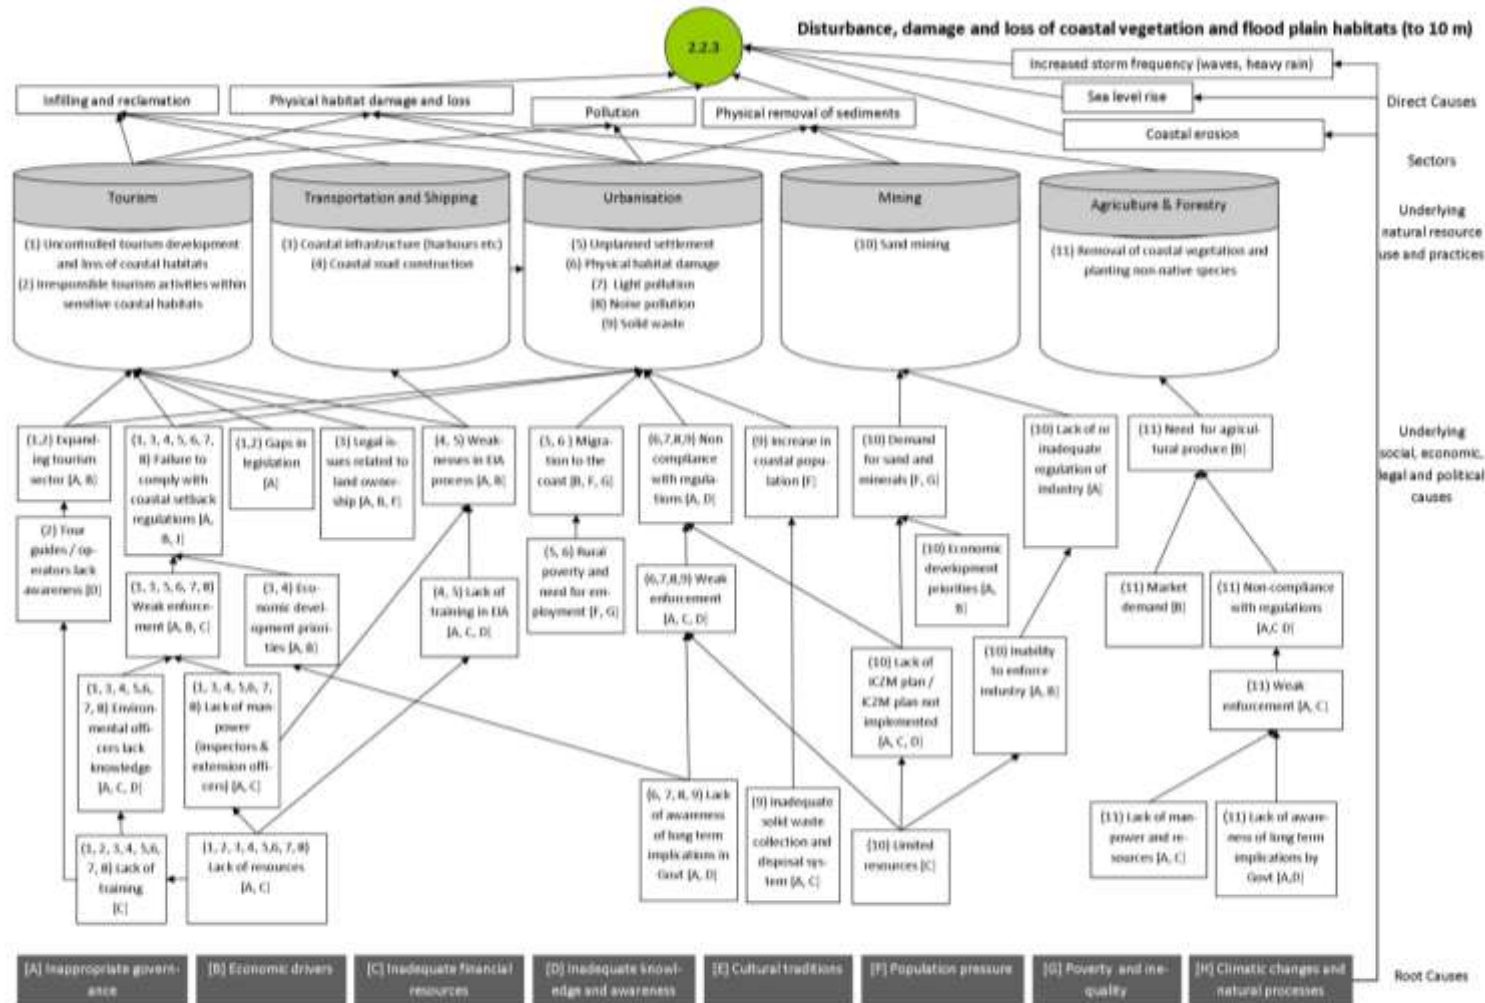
2.2.3

Disturbance, damage and loss of coastal vegetation and flood plain habitats (to 10 m)

Increased storm frequency (waves, heavy rain)

Sea level rise

Coastal erosion

Direct Causes

Infilling and reclamation

Physical habitat damage and loss

Pollution

Physical removal of sediments

Sectors

Tourism

(1) Uncontrolled tourism development and loss of coastal habitats
(2) Irresponsible tourism activities within sensitive coastal habitats

Transportation and Shipping

(3) Coastal infrastructure (harbours etc)
(4) Coastal road construction

Urbanisation

(5) Unplanned settlement
(6) Physical habitat damage
(7) Light pollution
(8) Noise pollution
(9) Solid waste

Mining

(10) Sand mining

Agriculture & Forestry

(11) Removal of coastal vegetation and planting non-native species

Underlying natural resource use and practices

Underlying social, economic, legal and political causes

(1,2) Expanding tourism sector [A, B]

(1, 3, 4, 5, 6, 7, 8) Failure to comply with coastal setback regulations [A, B, I]

(1,2) Gaps in legislation [A]

(3) Legal issues related to land ownership [A, B, F]

(4, 5) Weaknesses in EIA process [A, B]

(5, 6) Migration to the coast [B, F, G]

(6,7,8,9) Non compliance with regulations [A, D]

(9) Increase in coastal population [F]

(10) Demand for sand and minerals [F, G]

(10) Lack of or inadequate regulation of industry [A]

(11) Need for agricultural produce [B]

(2) Tour guides / operators lack awareness [D]

(1, 3, 5, 6, 7, 8) Weak enforcement [A, B, C]

(3, 4) Economic development priorities [A, B]

(4, 5) Lack of training in EIA [A, C, D]

(5, 6) Rural poverty and need for employment [F, G]

(6,7,8,9) Weak enforcement [A, C, D]

(10) Economic development priorities [A, B]

(11) Market demand [B]

(11) Non-compliance with regulations [A,C D]

(1, 3, 4, 5,6, 7, 8) Environmental officers lack knowledge [A, C, D]

(1, 3, 4, 5,6, 7, 8) Lack of man power (inspectors & extension officers) [A, C]

(10) Lack of ICZM plan / ICZM plan not implemented [A, C, D]

(10) Inability to enforce industry [A, B]

(11) Weak enforcement [A, C]

(1, 2, 3, 4, 5,6, 7, 8) Lack of training [C]

(1, 2, 3, 4, 5,6, 7, 8) Lack of resources [A, C]

(6, 7, 8, 9) Lack of awareness of long term implications in Govt [A, D]

(9) Inadequate solid waste collection and disposal system [A, C]

(10) Limited resources [C]

(11) Lack of man power and resources [A, C]

(11) Lack of awareness of long term implications by Govt [A,D]

[A] Inappropriate governance

[B] Economic drivers

[C] Inadequate financial resources

[D] Inadequate knowledge and awareness

[E] Cultural traditions

[F] Population pressure

[G] Poverty and inequality

[H] Climatic changes and natural processes

Root Causes